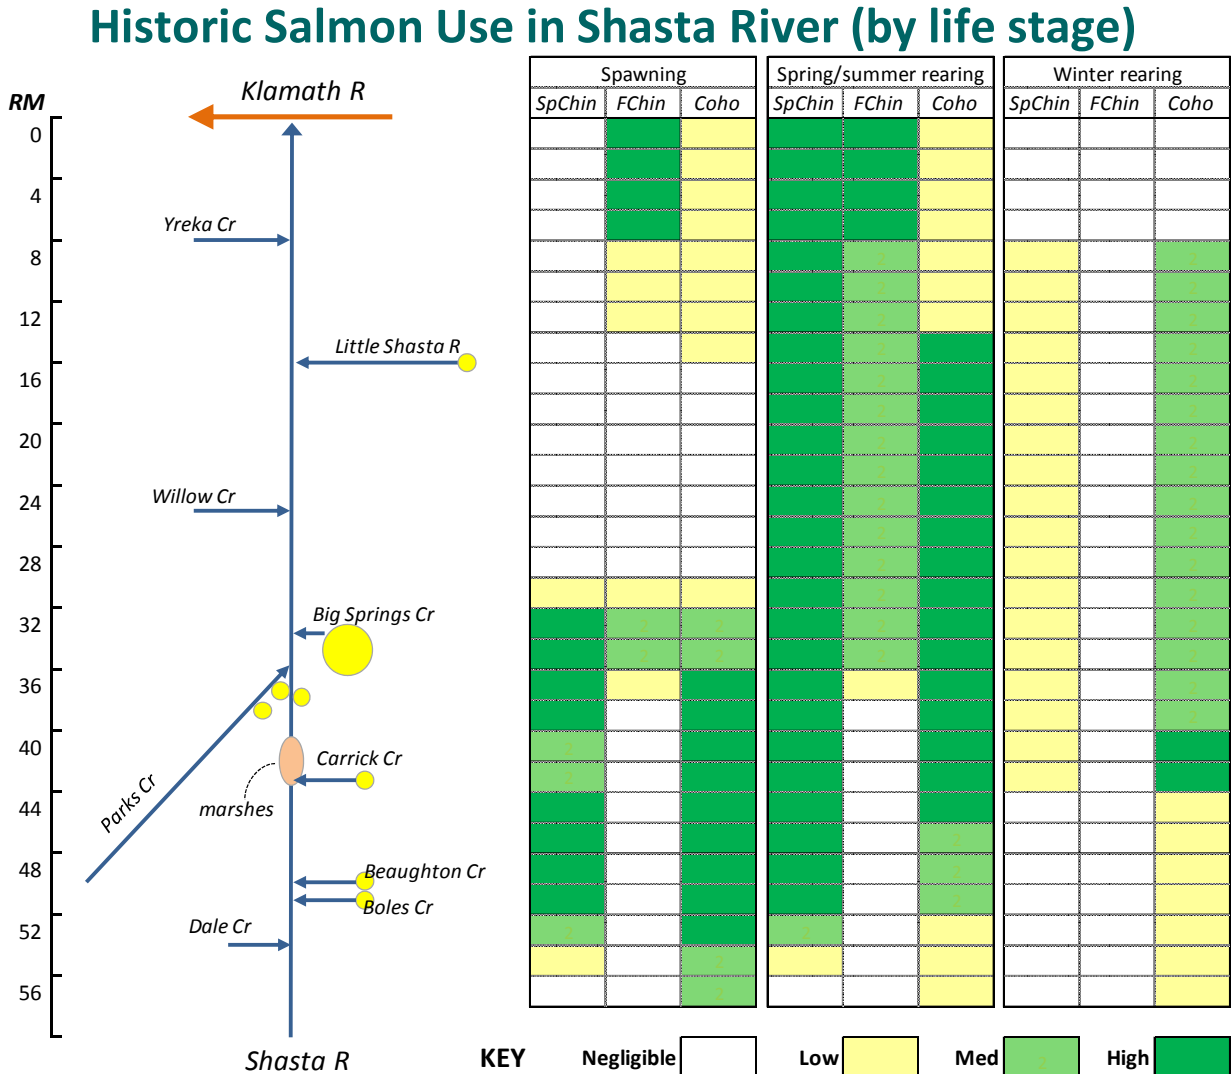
Historic Salmon Use in Shasta River (by life stage)

RM
0
4
8
12
16
20
24
28
32
36
40
44
48
52
56

Klamath R
Yreka Cr
Little Shasta R
Willow Cr
Big Springs Cr
Parks Cr
Carrick Cr
marshes
Beaughton Cr
Boles Cr
Dale Cr
Shasta R

| Spawning | | | Spring/summer rearing | | | Winter rearing | | |
|---|---|---|---|---|---|---|---|---|
| SpChin | FChin | Coho | SpChin | FChin | Coho | SpChin | FChin | Coho |

KEY Negligible Low Med High